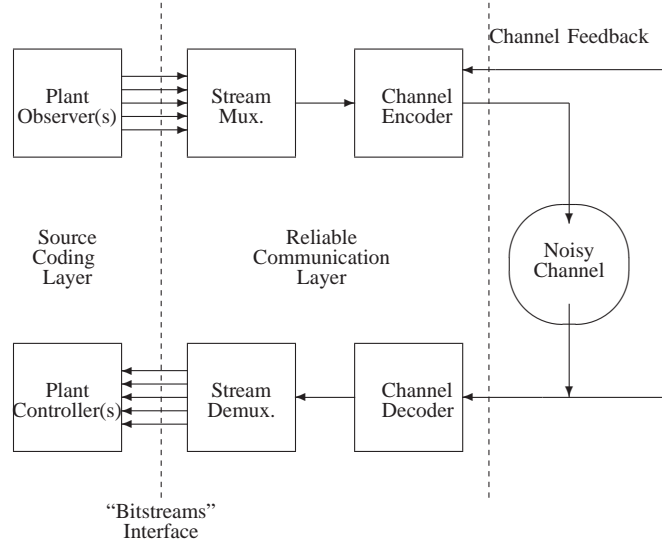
Channel Feedback

Plant Observer(s)

Stream Mux.

Channel Encoder

Source Coding Layer

Reliable Communication Layer

Noisy Channel

Plant Controller(s)

Stream Demux.

Channel Decoder

"Bitstreams" Interface